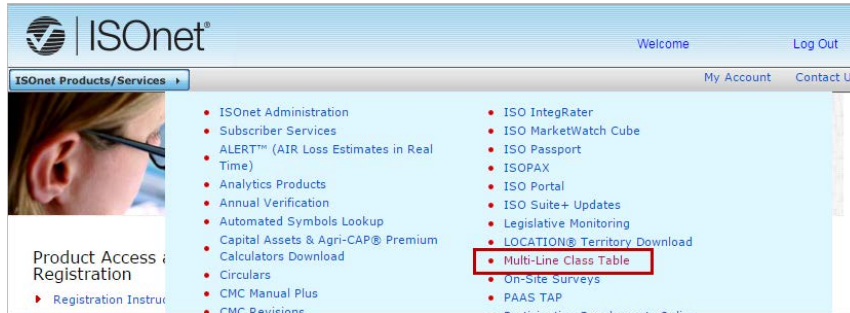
ISOnet®

Welcome

Log Out

ISOnet Products/Services ▸

My Account

Contact U

- ISOnet Administration
- Subscriber Services
- ALERT™ (AIR Loss Estimates in Real Time)
- Analytics Products
- Annual Verification
- Automated Symbols Lookup
- Capital Assets & Agri-CAP® Premium Calculators Download
- Circulars
- CMC Manual Plus
- CMC Revisions

- ISO IntegRater
- ISO MarketWatch Cube
- ISO Passport
- ISOPAX
- ISO Portal
- ISO Suite+ Updates
- Legislative Monitoring
- LOCATION® Territory Download
- Multi-Line Class Table
- On-Site Surveys
- PAAS TAP
- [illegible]

Product Access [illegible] Registration

▸ Registration Instruc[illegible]